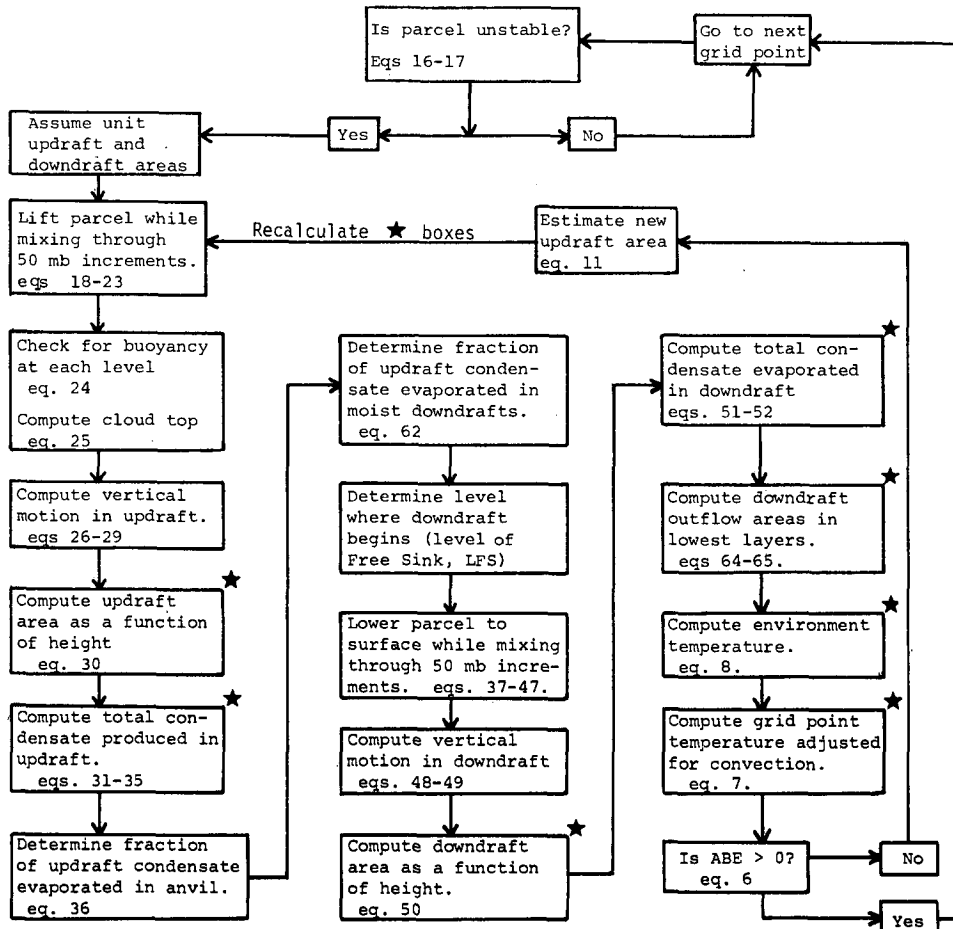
Is parcel unstable?
Eqs 16-17

Go to next grid point

Assume unit updraft and downdraft areas

Yes

No

Lift parcel while mixing through 50 mb increments. eqs 18-23

Recalculate ★ boxes

Estimate new updraft area eq. 11

Check for buoyancy at each level eq. 24

Compute cloud top eq. 25

Compute vertical motion in updraft. eqs 26-29

★ Compute updraft area as a function of height eq. 30

★ Compute total condensate produced in updraft. eqs. 31-35

Determine fraction of updraft condensate evaporated in anvil. eq. 36

Determine fraction of updraft condensate evaporated in moist downdrafts. eq. 62

Determine level where downdraft begins (level of Free Sink, LFS)

Lower parcel to surface while mixing through 50 mb increments. eqs. 37-47.

Compute vertical motion in downdraft eqs. 48-49

★ Compute downdraft area as a function of height. eq. 50

★ Compute total condensate evaporated in downdraft eqs. 51-52

★ Compute downdraft outflow areas in lowest layers. eqs 64-65.

★ Compute environment temperature. eq. 8.

★ Compute grid point temperature adjusted for convection. eq. 7.

Is ABE > 0? eq. 6

No

Yes